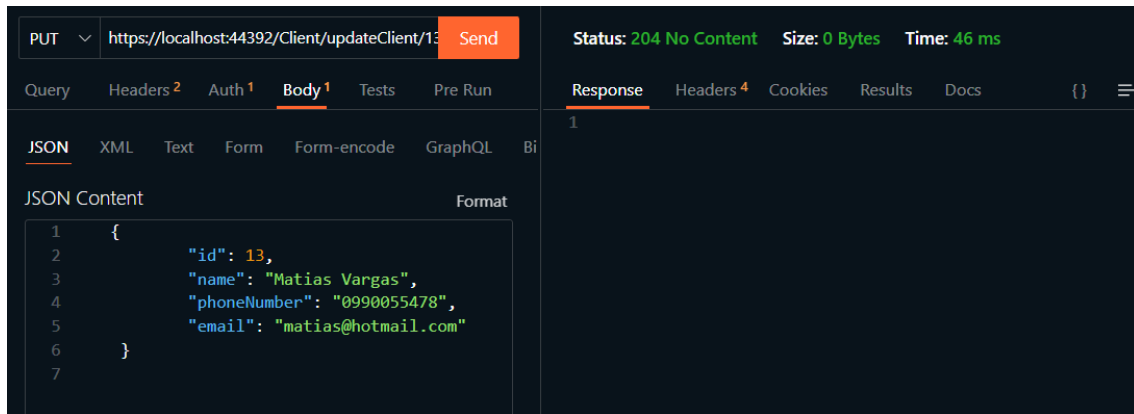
PUT https://localhost:44392/Client/updateClient/13 Send

Status: 204 No Content Size: 0 Bytes Time: 46 ms

Query Headers 2 Auth 1 Body 1 Tests Pre Run

Response Headers 4 Cookies Results Docs {}

1

JSON XML Text Form Form-encode GraphQL Bi

JSON Content Format

1 {
2 "id": 13,
3 "name": "Matias Vargas",
4 "phoneNumber": "0990055478",
5 "email": "matias@hotmail.com"
6 }
7